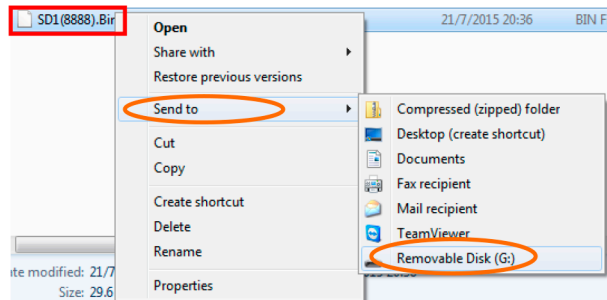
SD1(8888).Bir

21/7/2015 20:36

BIN F

Open

Share with

Restore previous versions

Send to

Cut

Copy

Create shortcut

Delete

Rename

Properties

Compressed (zipped) folder

Desktop (create shortcut)

Documents

Fax recipient

Mail recipient

TeamViewer

Removable Disk (G:)

ate modified: 21/7

Size: 29.6

015 20:36